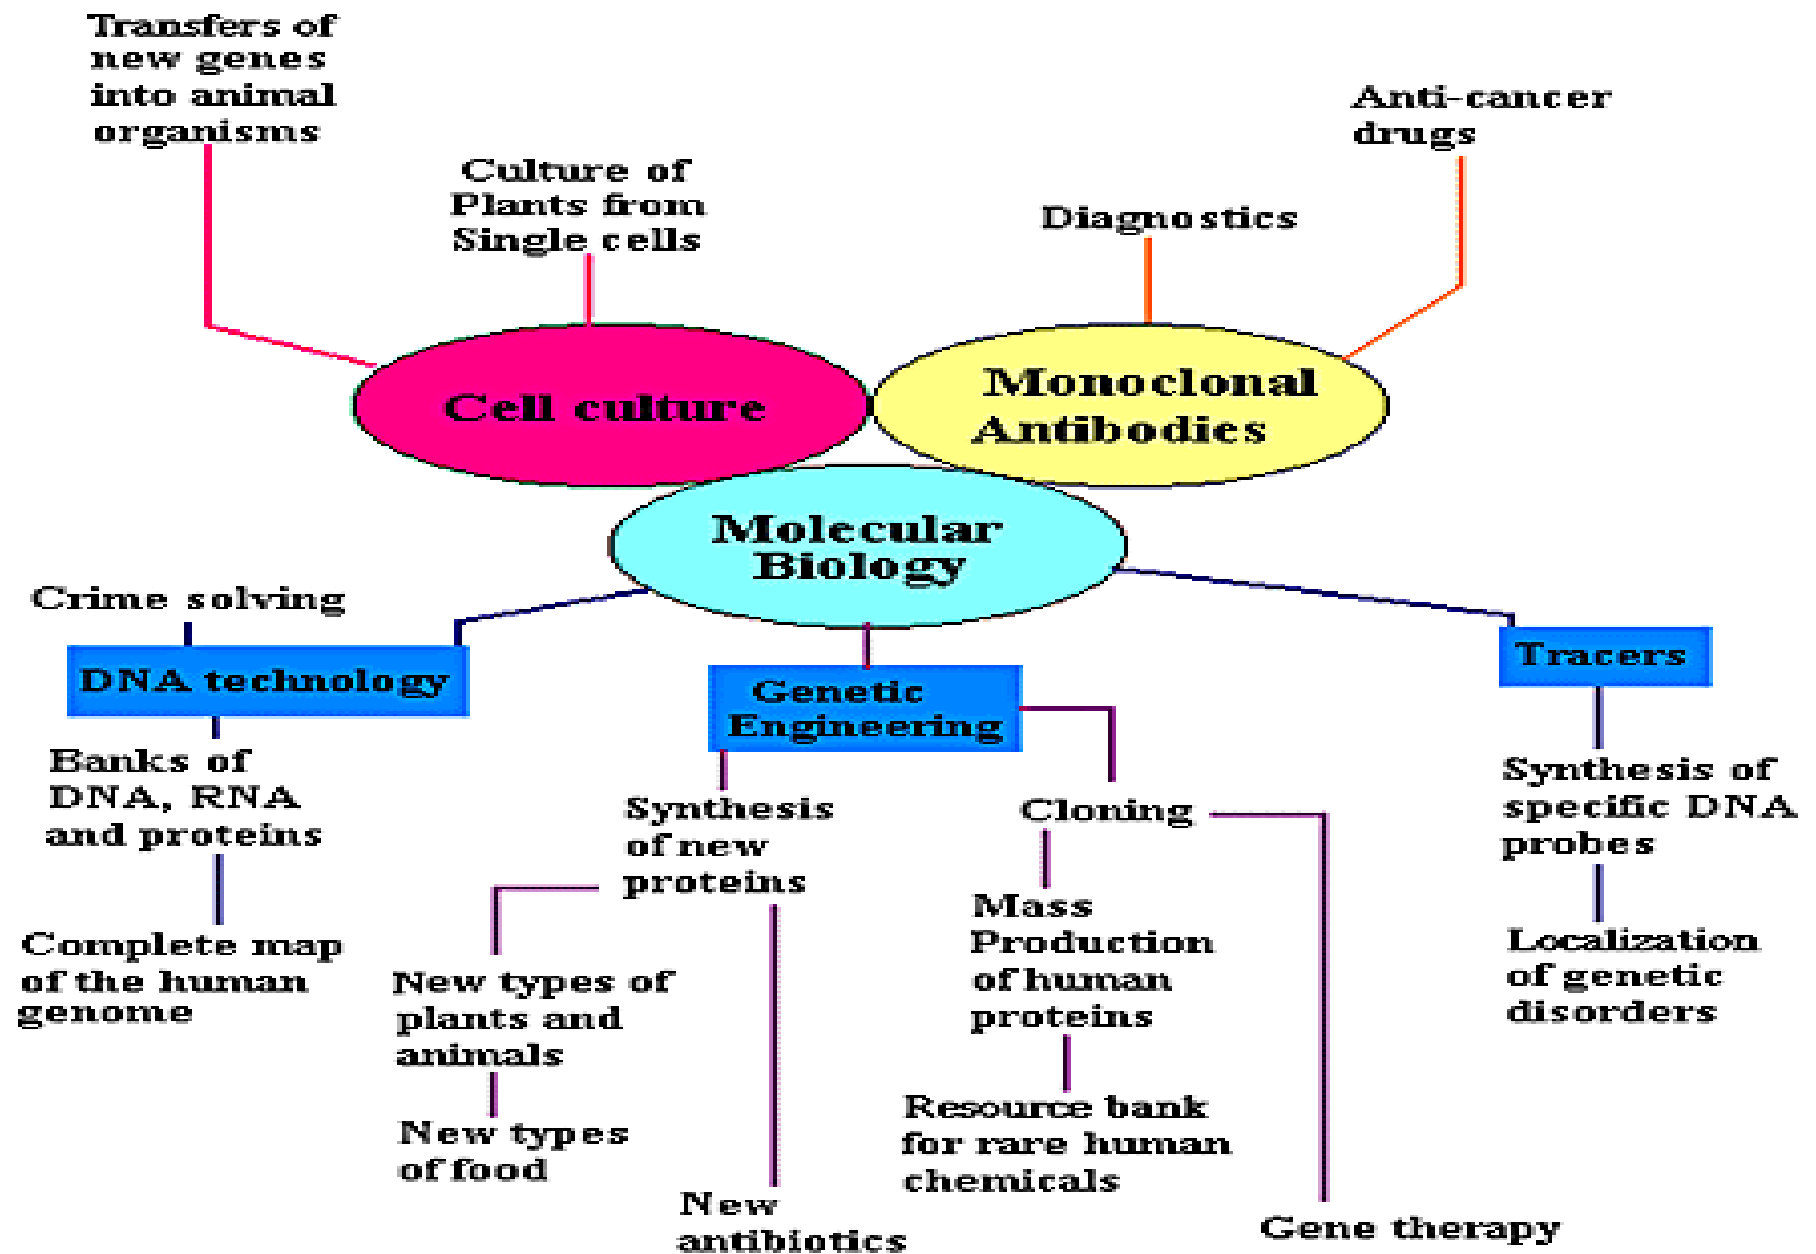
Transfers of new genes into animal organisms

Culture of Plants from Single cells

Diagnostics

Anti-cancer drugs

Cell culture

Monoclonal Antibodies

Molecular Biology

Crime solving

DNA technology

Genetic Engineering

Tracers

Banks of DNA, RNA and proteins

Complete map of the human genome

Synthesis of new proteins

New types of plants and animals

New types of food

New antibiotics

Cloning

Mass Production of human proteins

Resource bank for rare human chemicals

Gene therapy

Synthesis of specific DNA probes

Localization of genetic disorders